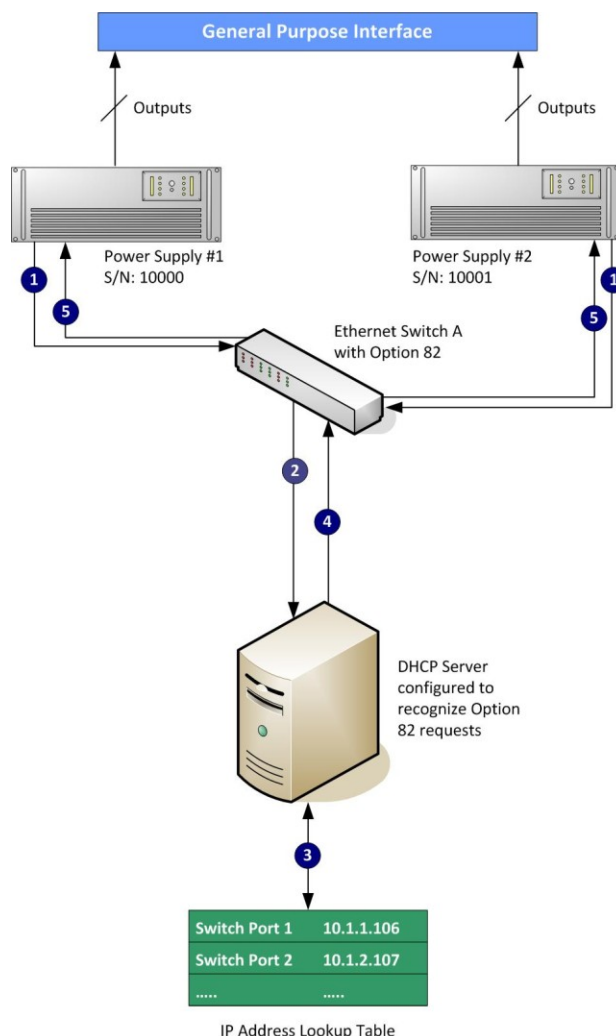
General Purpose Interface

Outputs

Outputs

Power Supply #1
S/N: 10000

Power Supply #2
S/N: 10001

1

5

1

5

Ethernet Switch A with Option 82

2

4

DHCP Server configured to recognize Option 82 requests

3

| Switch Port 1 | 10.1.1.106 |
|---|---|
| Switch Port 2 | 10.1.2.107 |
| ..... | ..... |

IP Address Lookup Table